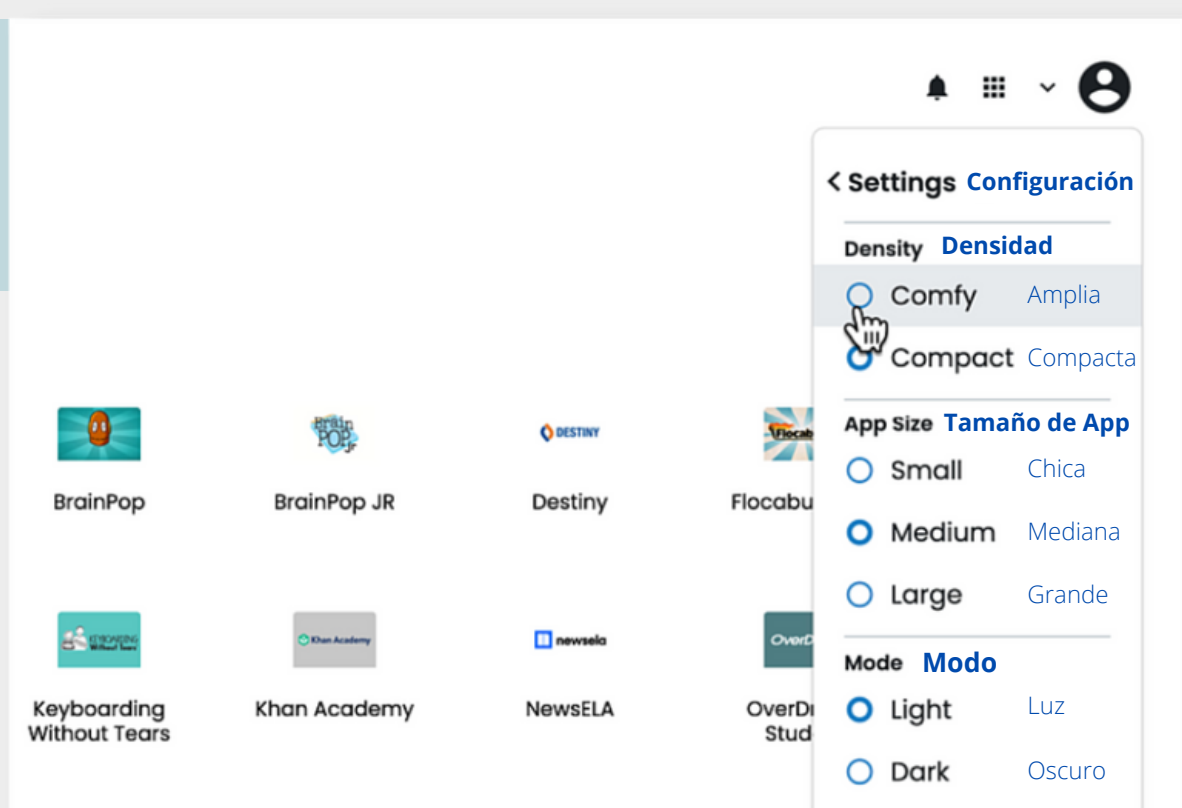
< Settings Configuración

Density Densidad

Comfy Amplia

Compact Compacta

App Size Tamaño de App

Small Chica

Medium Mediana

Large Grande

Mode Modo

Light Luz

Dark Oscuro

BrainPop

BrainPop JR

DESTINY

Destiny

Flocabu

Keyboarding Without Tears

Keyboarding Without Tears

Khan Academy

Khan Academy

newsela

NewsELA

OverD

OverDr Stud